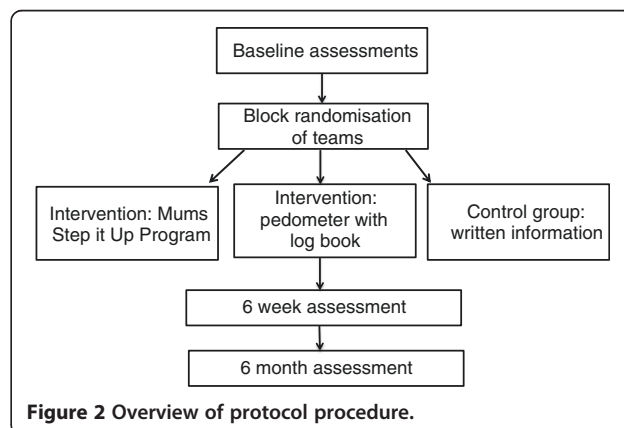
Baseline assessments

Block randomisation of teams

Intervention: Mums Step it Up Program

Intervention: pedometer with log book

Control group: written information

6 week assessment

6 month assessment

**Figure 2 Overview of protocol procedure.**